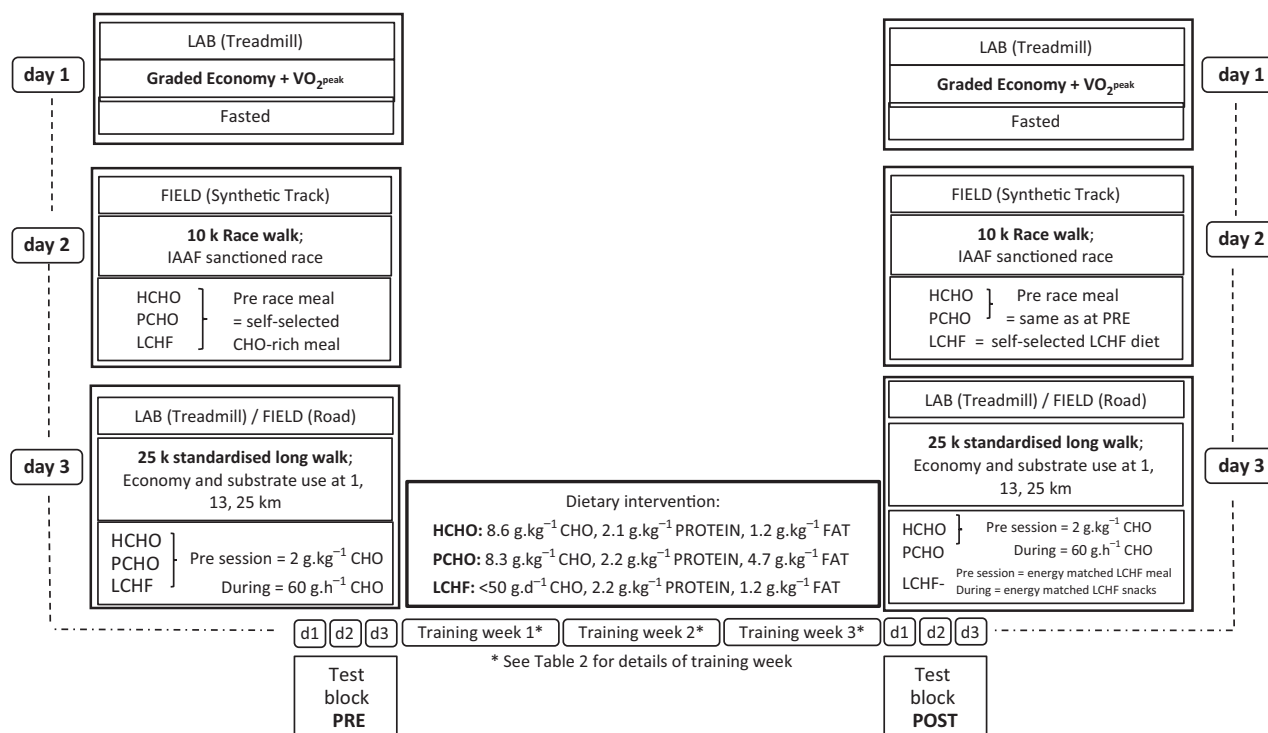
day 1

LAB (Treadmill)

**Graded Economy + VO$_2$$^{peak}$**

Fasted

day 2

FIELD (Synthetic Track)

**10 k Race walk**;
IAAF sanctioned race

HCHO
PCHO
LCHF
Pre race meal = self-selected CHO-rich meal

day 3

LAB (Treadmill) / FIELD (Road)

**25 k standardised long walk**;
Economy and substrate use at 1, 13, 25 km

HCHO
PCHO
LCHF
Pre session = 2 g.kg$^{-1}$ CHO
During = 60 g.h$^{-1}$ CHO

Dietary intervention:
**HCHO:** 8.6 g.kg$^{-1}$ CHO, 2.1 g.kg$^{-1}$ PROTEIN, 1.2 g.kg$^{-1}$ FAT
**PCHO:** 8.3 g.kg$^{-1}$ CHO, 2.2 g.kg$^{-1}$ PROTEIN, 4.7 g.kg$^{-1}$ FAT
**LCHF:** <50 g.d$^{-1}$ CHO, 2.2 g.kg$^{-1}$ PROTEIN, 1.2 g.kg$^{-1}$ FAT

day 1

LAB (Treadmill)

**Graded Economy + VO$_2$$^{peak}$**

Fasted

day 2

FIELD (Synthetic Track)

**10 k Race walk**;
IAAF sanctioned race

HCHO
PCHO
Pre race meal = same as at PRE
LCHF = self-selected LCHF diet

day 3

LAB (Treadmill) / FIELD (Road)

**25 k standardised long walk**;
Economy and substrate use at 1, 13, 25 km

HCHO
PCHO
Pre session = 2 g.kg$^{-1}$ CHO
During = 60 g.h$^{-1}$ CHO
LCHF-
Pre session = energy matched LCHF meal
During = energy matched LCHF snacks

d1 d2 d3 Training week 1* Training week 2* Training week 3* d1 d2 d3

* See Table 2 for details of training week

Test block **PRE**

Test block **POST**